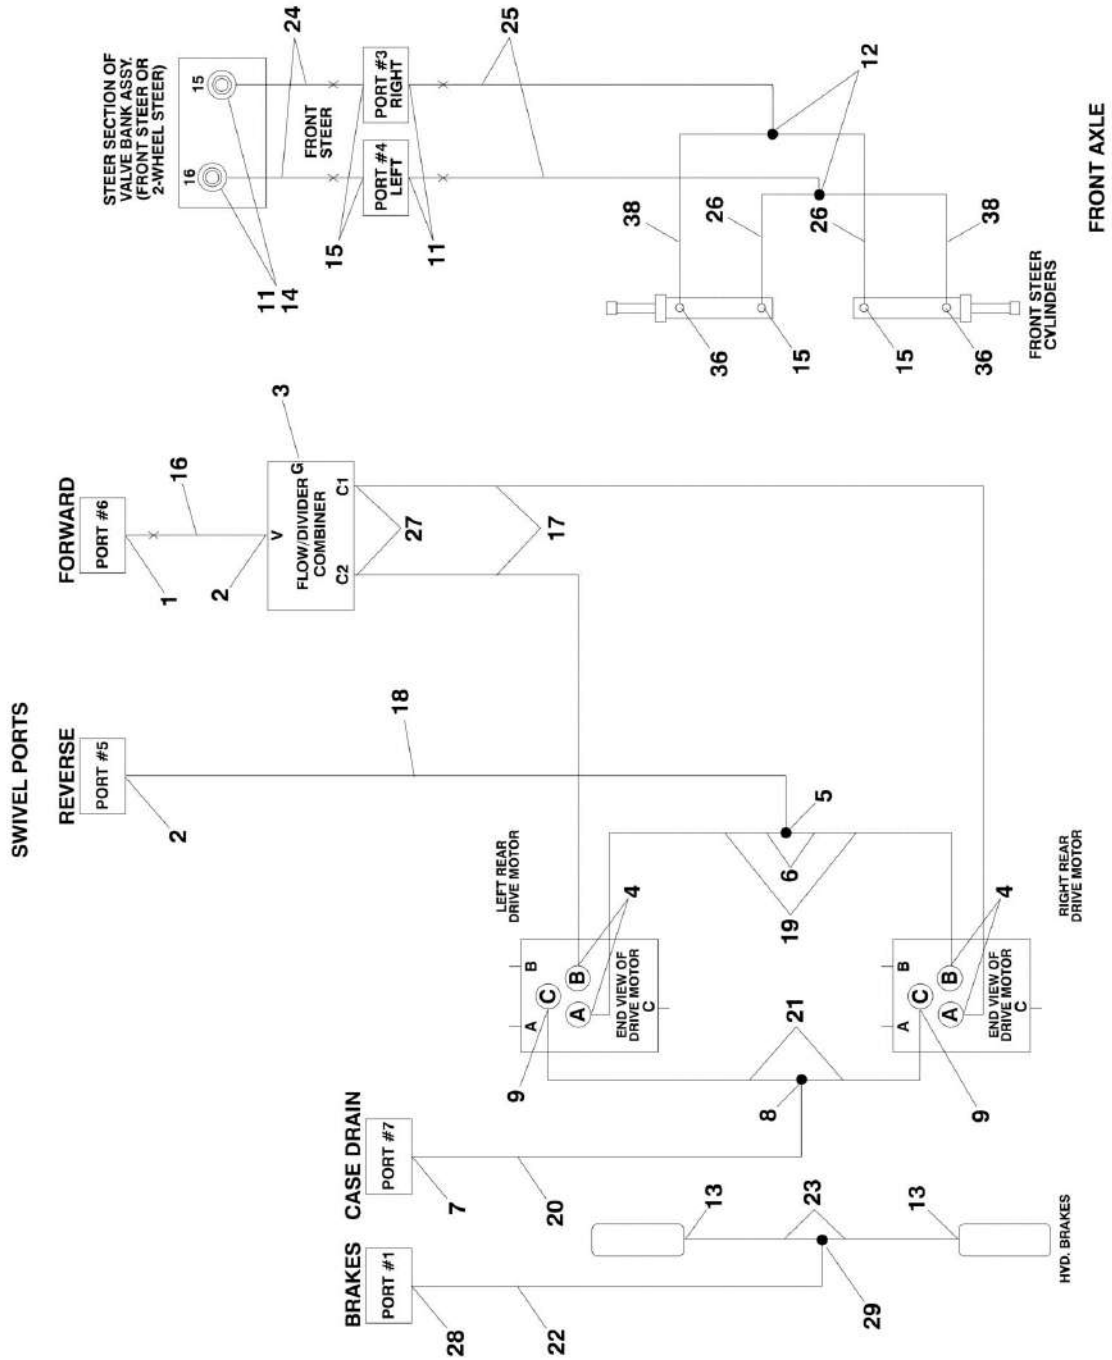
SWIVEL PORTS

FRONT AXLE

STEER SECTION OF VALVE BANK ASSY. (FRONT STEER OR 2-WHEEL STEER)

16

15

FRONT STEER

PORT #3 RIGHT

PORT #4 LEFT

24

25

12

11

14

11

15

11

38

26

26

38

36

15

15

36

FRONT STEER CYLINDERS

FORWARD

PORT #6

16

1

2

V

FLOW/DIVIDER COMBINER

G

3

C1

C2

27

17

REVERSE

PORT #5

2

18

5

6

19

LEFT REAR DRIVE MOTOR

4

B

A

C

B

A

END VIEW OF DRIVE MOTOR

C

9

21

RIGHT REAR DRIVE MOTOR

4

B

A

C

B

A

END VIEW OF DRIVE MOTOR

C

9

8

CASE DRAIN

PORT #7

7

20

BRAKES

PORT #1

28

22

13

23

13

29

HYD. BRAKES